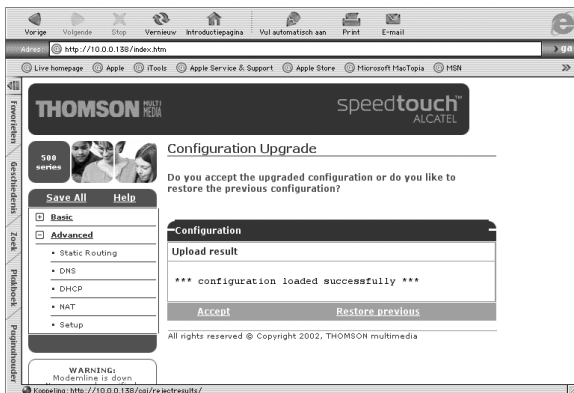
Vorige Volgende Stop Vernieuw Introductiepagina Vul automatisch aan Print E-mail

Adres: http://10.0.0.138/index.htm

Live homepage Apple iTools Apple Service & Support Apple Store Microsoft MacTopia MSN

Favorieten Geschiedenis Zoek Plakboek Paginahouder

THOMSON MULTIMEDIA

speedtouch™ ALCATEL

500 series

Save All Help

Basic

Advanced

• Static Routing

• DNS

• DHCP

• NAT

• Setup

WARNING: Modemline is down

Configuration Upgrade

Do you accept the upgraded configuration or do you like to restore the previous configuration?

Configuration

Upload result

*** configuration loaded successfully ***

Accept Restore previous

All rights reserved © Copyright 2002, THOMSON multimedia

Koppeling: http://10.0.0.138/cgi/rejectresults/